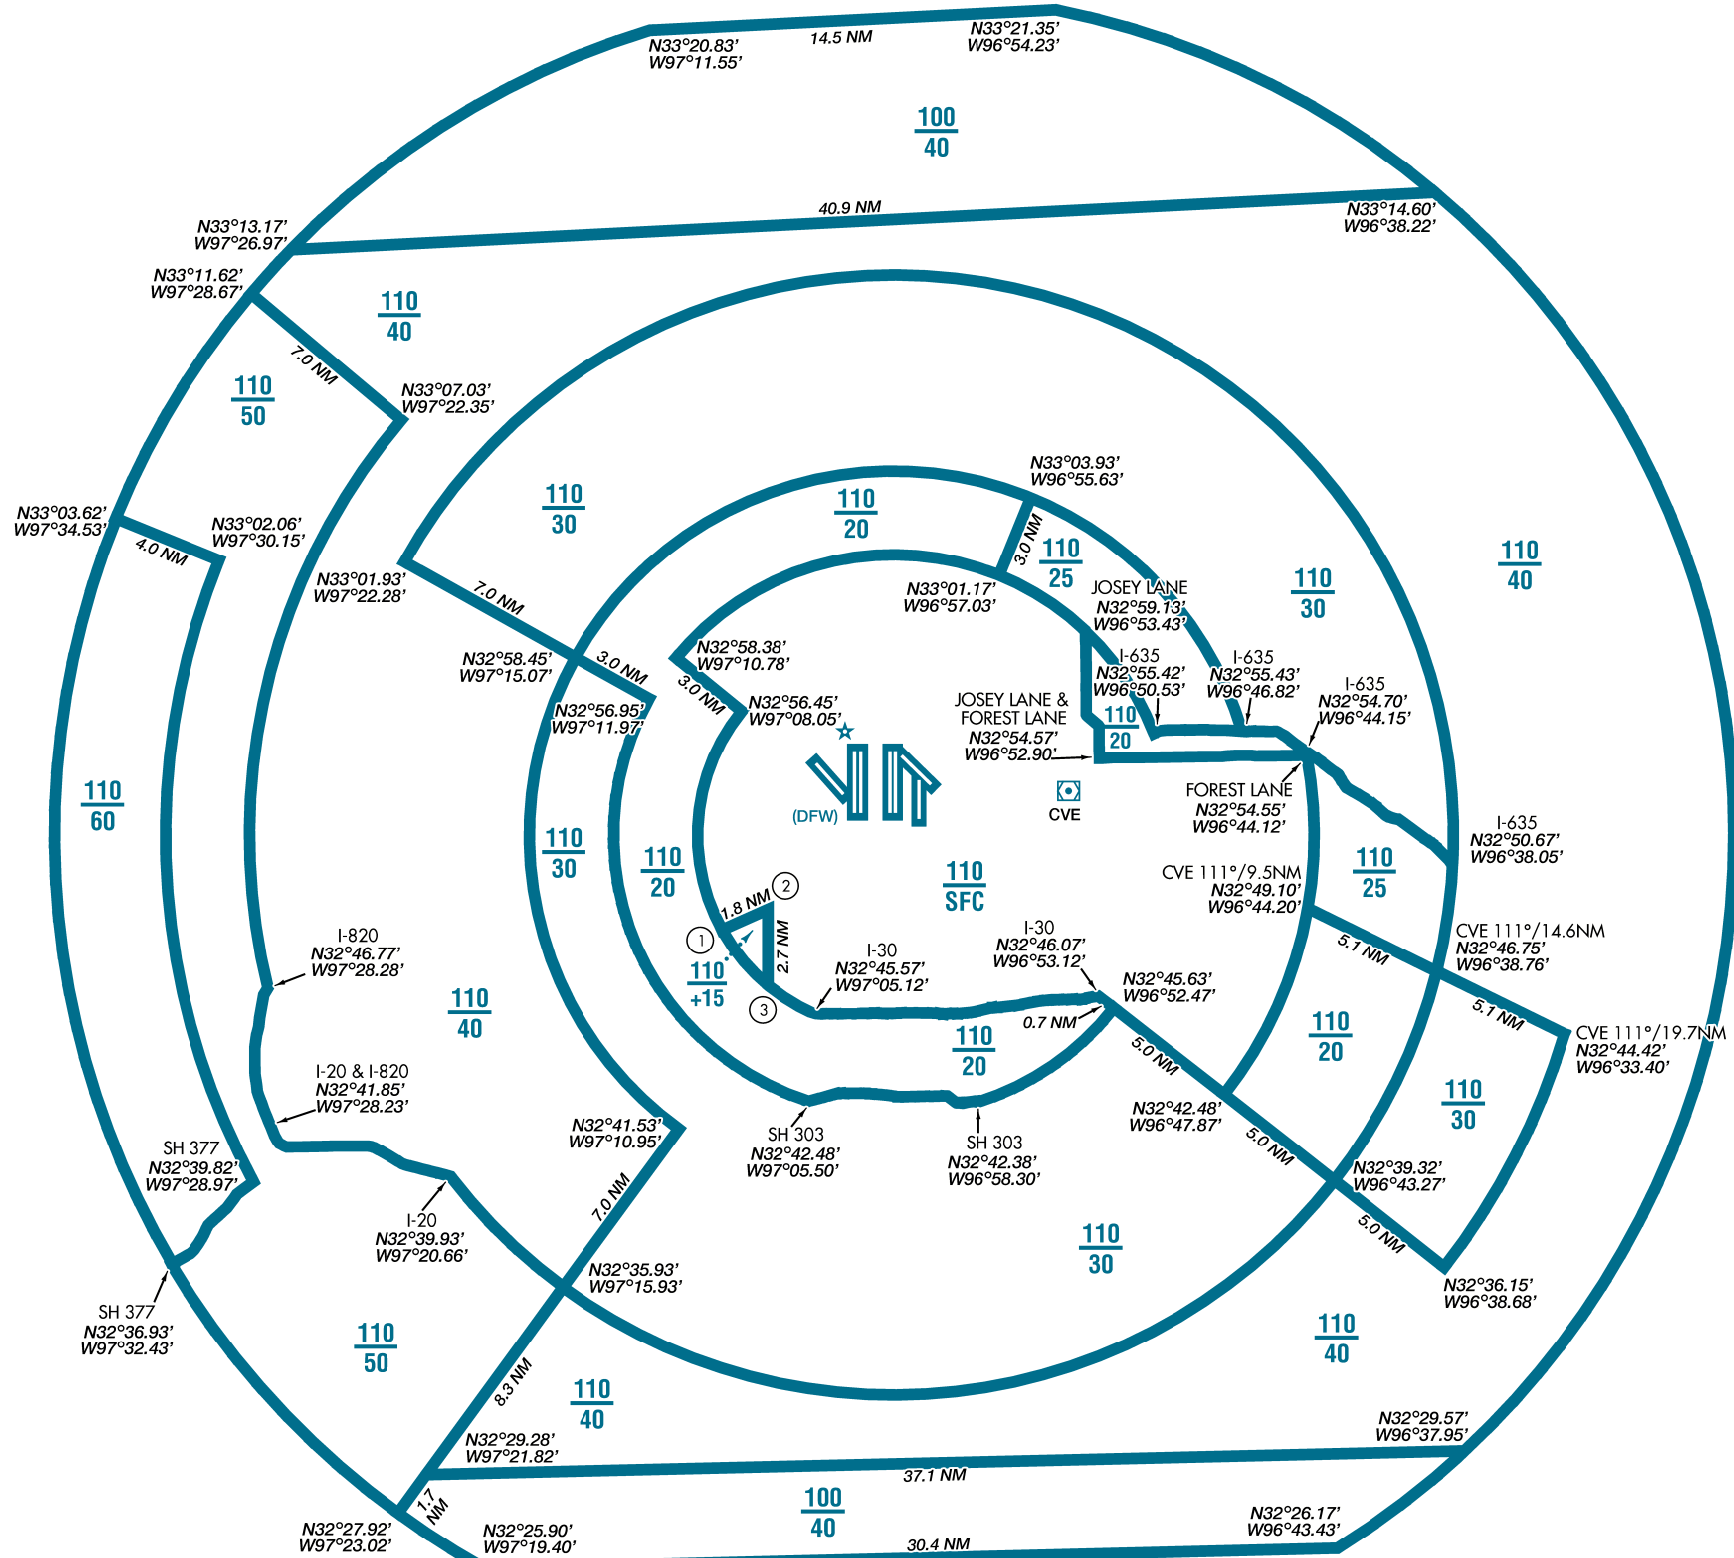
N33°20.83'
W97°11.55'
14.5 NM
N33°21.35'
W96°54.23'

$\frac{100}{40}$

40.9 NM
N33°13.17'
W97°26.97'
N33°14.60'
W96°38.22'

N33°11.62'
W97°28.67'

$\frac{110}{40}$

7.0 NM

$\frac{110}{50}$

N33°07.03'
W97°22.35'

$\frac{110}{30}$

$\frac{110}{20}$

N33°03.93'
W96°55.63'

3.0 NM

$\frac{110}{25}$

JOSEY LANE
N32°59.13'
W96°53.43'

$\frac{110}{30}$

$\frac{110}{40}$

N33°03.62'
W97°34.53'
4.0 NM
N33°02.06'
W97°30.15'

N33°01.93'
W97°22.28'

7.0 NM

N33°01.17'
W96°57.03'

N32°58.38'
W97°10.78'

3.0 NM
3.0 NM

N32°58.45'
W97°15.07'

N32°56.95'
W97°11.97'

N32°56.45'
W97°08.05'

I-635
N32°55.42'
W96°50.53'

I-635
N32°55.43'
W96°46.82'

I-635
N32°54.70'
W96°44.15'

JOSEY LANE &
FOREST LANE
N32°54.57'
W96°52.90'

$\frac{110}{20}$

(DFW)

CVE

FOREST LANE
N32°54.55'
W96°44.12'

I-635
N32°50.67'
W96°38.05'

$\frac{110}{60}$

$\frac{110}{30}$

$\frac{110}{20}$

$\frac{110}{SFC}$

$\frac{110}{25}$

CVE 111°/9.5NM
N32°49.10'
W96°44.20'

1.8 NM
2
1
2.7 NM
3

$\frac{110}{+15}$

I-30
N32°45.57'
W97°05.12'

I-30
N32°46.07'
W96°53.12'

5.1 NM

CVE 111°/14.6NM
N32°46.75'
W96°38.76'

I-820
N32°46.77'
W97°28.28'

$\frac{110}{40}$

N32°45.63'
W96°52.47'

0.7 NM

$\frac{110}{20}$

$\frac{110}{20}$

5.1 NM

CVE 111°/19.7NM
N32°44.42'
W96°33.40'

5.0 NM

I-20 & I-820
N32°41.85'
W97°28.23'

N32°41.53'
W97°10.95'

SH 303
N32°42.48'
W97°05.50'

SH 303
N32°42.38'
W96°58.30'

N32°42.48'
W96°47.87'

5.0 NM

$\frac{110}{30}$

SH 377
N32°39.82'
W97°28.97'

N32°39.32'
W96°43.27'

I-20
N32°39.93'
W97°20.66'

7.0 NM

5.0 NM

N32°35.93'
W97°15.93'

$\frac{110}{30}$

N32°36.15'
W96°38.68'

SH 377
N32°36.93'
W97°32.43'

$\frac{110}{50}$

8.3 NM

$\frac{110}{40}$

$\frac{110}{40}$

N32°29.28'
W97°21.82'

N32°29.57'
W96°37.95'

37.1 NM

1.7 NM

$\frac{100}{40}$

N32°27.92'
W97°23.02'

N32°25.90'
W97°19.40'

30.4 NM

N32°26.17'
W96°43.43'